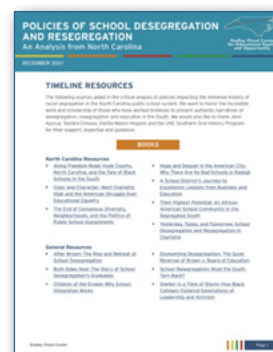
POLICIES OF SCHOOL DESEGREGATION AND RESEGREGATION
An Analysis from North Carolina

DECEMBER 2021

Dudley Flood Center for Educational Equity and Opportunity

TIMELINE RESOURCES

The following sources aided in the critical analysis of policies impacting the immense history of racial segregation in the North Carolina public school system. We want to honor the incredible work and scholarship of those who have worked tirelessly to present authentic narratives of desegregation, resegregation and education in the South. We would also like to thank Jane Aucoin, Sandra Conway, Danita Mason-Hoggins and the UNC Southern Oral History Program for their support, expertise and guidance.

BOOKS

North Carolina Resources
• Along Freedom Road: Hyde County, North Carolina, and the Fate of Black Schools in the South
• Color and Character: West Charlotte High and the American Struggle Over Educational Equality
• The End of Consensus: Diversity, Neighborhoods, and the Politics of Public School Assignments
• Hope and Despair in the American City: Why There Are No Bad Schools in Raleigh
• A School District's Journey to Excellence: Lessons from Business and Education
• Their Highest Potential: An African American School Community in the Segregated South
• Yesterday, Today, and Tomorrow: School Desegregation and Resegregation in Charlotte

General Resources
• After Brown: The Rise and Retreat of School Desegregation
• Both Sides Now: The Story of School Desegregation's Graduates
• Children of the Dream: Why School Integration Works
• Dismantling Desegregation: The Quiet Reversal of Brown v. Board of Education
• School Resegregation: Must the South Turn Back?
• Shelter in a Time of Storm: How Black Colleges Fostered Generations of Leadership and Activism

Dudley Flood Center

Page 1